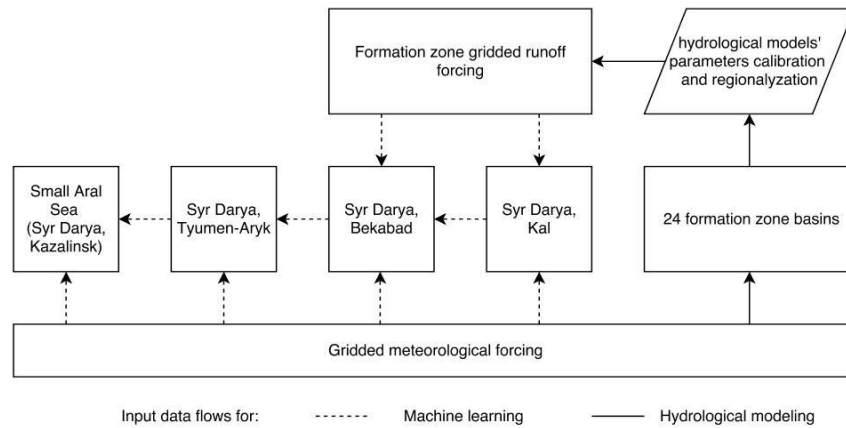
Formation zone gridded runoff forcing

hydrological models' parameters calibration and regionalyzation

Small Aral Sea (Syr Darya, Kazalinsk)

Syr Darya, Tyumen-Aryk

Syr Darya, Bekabad

Syr Darya, Kal

24 formation zone basins

Gridded meteorological forcing

Input data flows for: Machine learning Hydrological modeling